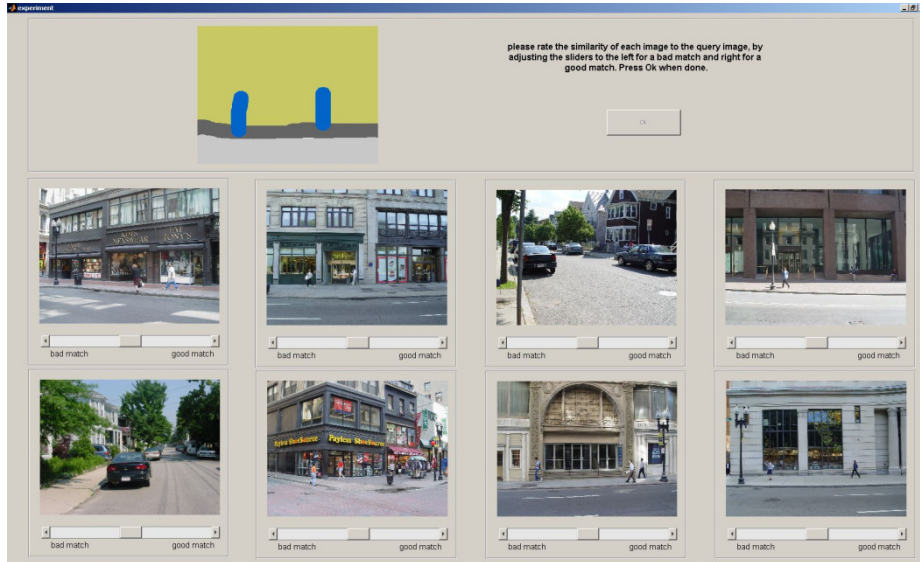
experiment

please rate the similarity of each image to the query image, by adjusting the sliders to the left for a bad match and right for a good match. Press Ok when done.

Ok

bad match good match

bad match good match

bad match good match

bad match good match

bad match good match

bad match good match

bad match good match

bad match good match